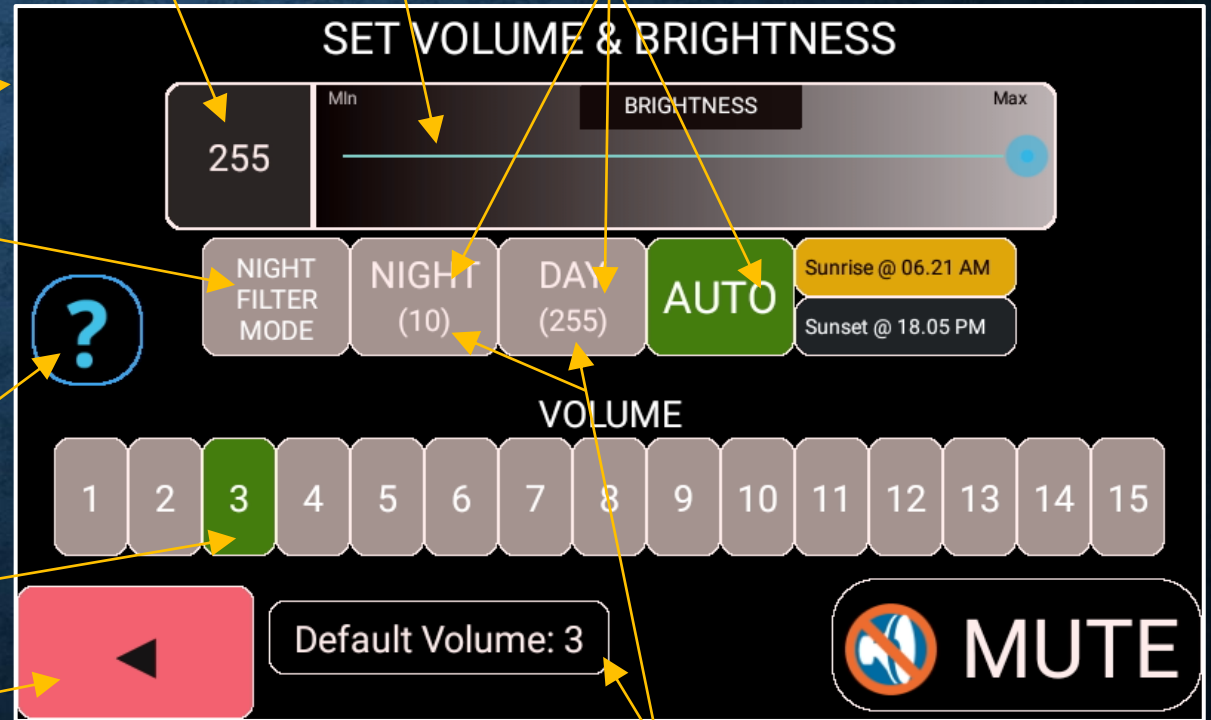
SET VOLUME & BRIGHTNESS

255

MIn

BRIGHTNESS

Max

NIGHT FILTER MODE

NIGHT (10)

DAY (255)

AUTO

Sunrise @ 06.21 AM

Sunset @ 18.05 PM

?

VOLUME

| 1 | 2 | 3 | 4 | 5 | 6 | 7 | 8 | 9 | 10 | 11 | 12 | 13 | 14 | 15 |
|---|---|---|---|---|---|---|---|---|---|---|---|---|---|---|

◀

Default Volume: 3

MUTE